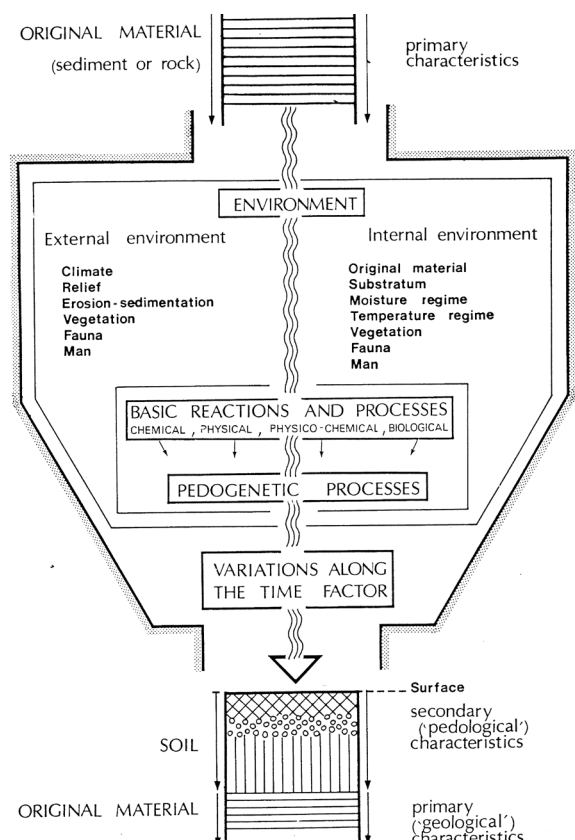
ORIGINAL MATERIAL
(sediment or rock)

primary characteristics

ENVIRONMENT

External environment

Climate
Relief
Erosion-sedimentation
Vegetation
Fauna
Man

Internal environment

Original material
Substratum
Moisture regime
Temperature regime
Vegetation
Fauna
Man

BASIC REACTIONS AND PROCESSES
CHEMICAL, PHYSICAL, PHYSICO-CHEMICAL, BIOLOGICAL

PEDOGENETIC PROCESSES

VARIATIONS ALONG THE TIME FACTOR

Surface

SOIL

secondary ('pedological') characteristics

ORIGINAL MATERIAL

primary ('geological') characteristics